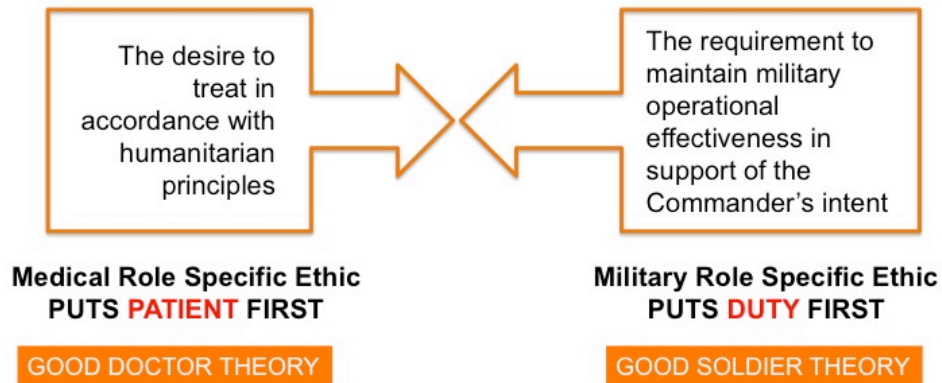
The desire to treat in accordance with humanitarian principles

The requirement to maintain military operational effectiveness in support of the Commander's intent

Medical Role Specific Ethic
PUTS PATIENT FIRST

GOOD DOCTOR THEORY

Military Role Specific Ethic
PUTS DUTY FIRST

GOOD SOLDIER THEORY